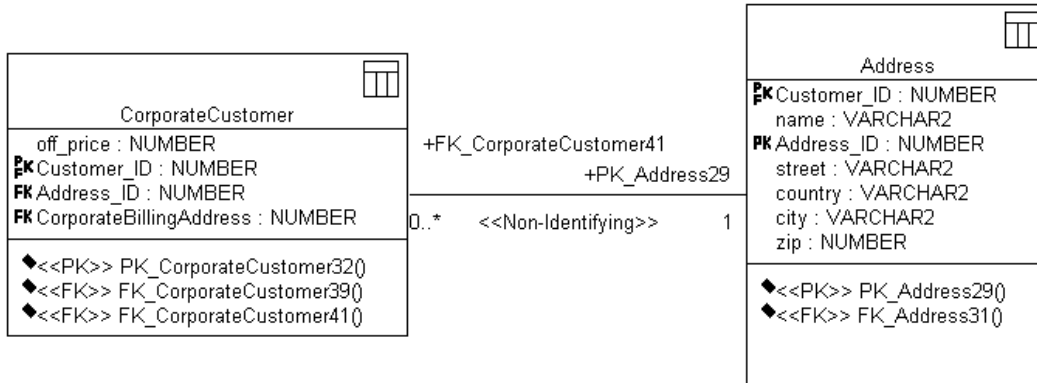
CorporateCustomer

off_price : NUMBER
PK FK Customer_ID : NUMBER
FK Address_ID : NUMBER
FK CorporateBillingAddress : NUMBER

<<PK>> PK_CorporateCustomer32()
<<FK>> FK_CorporateCustomer39()
<<FK>> FK_CorporateCustomer41()

+FK_CorporateCustomer41
+PK_Address29
0..*
<<Non-Identifying>>
1

Address

PK FK Customer_ID : NUMBER
name : VARCHAR2
PK Address_ID : NUMBER
street : VARCHAR2
country : VARCHAR2
city : VARCHAR2
zip : NUMBER

<<PK>> PK_Address29()
<<FK>> FK_Address31()